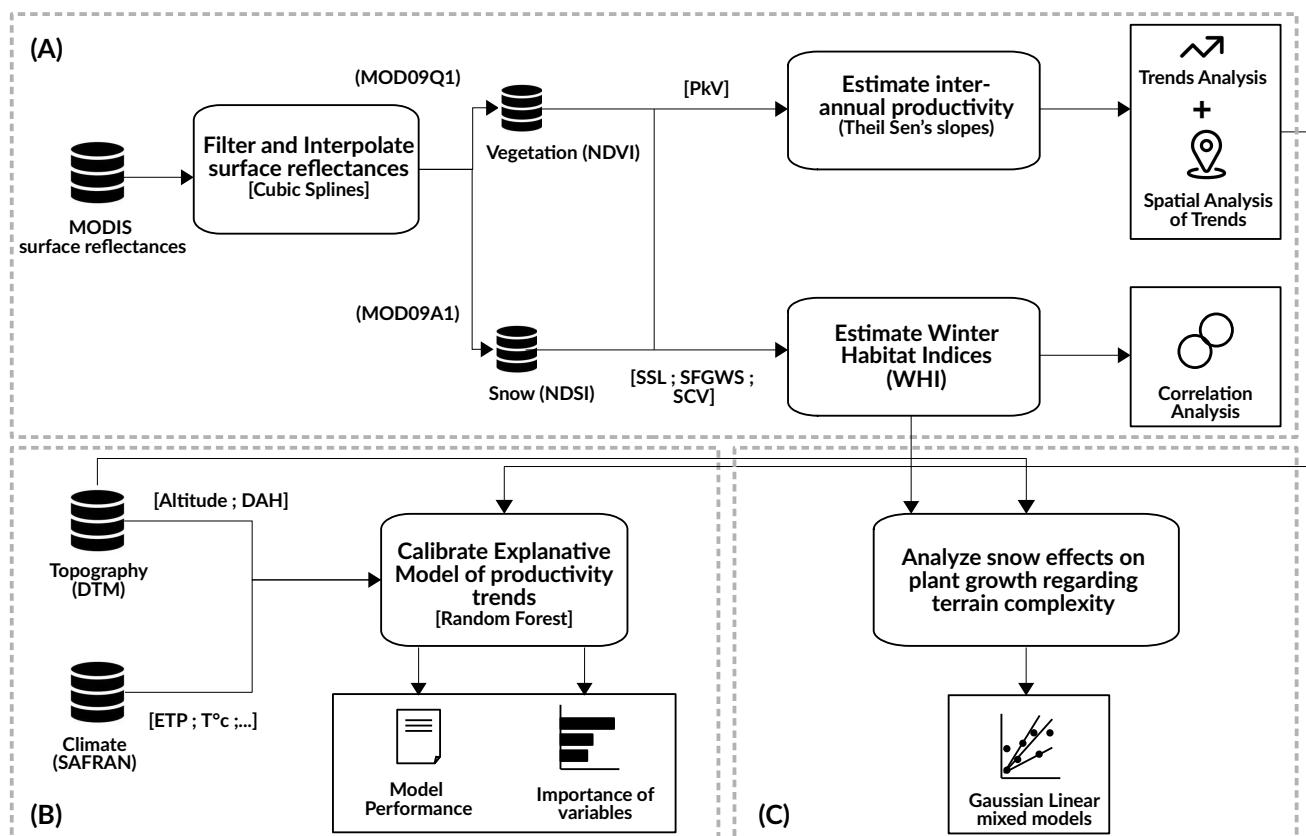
(A)

MODIS surface reflectances

Filter and Interpolate surface reflectances
[Cubic Splines]

(MOD09Q1)

Vegetation (NDVI)

(MOD09A1)

Snow (NDSI)

[PkV]

Estimate inter-annual productivity
(Theil Sen's slopes)

Trends Analysis
+
Spatial Analysis of Trends

[SSL ; SFGWS ; SCV]

Estimate Winter Habitat Indices
(WHI)

Correlation Analysis

Topography
(DTM)

[Altitude ; DAH]

Climate
(SAFRAN)

[ETP ; T°c ;...]

Calibrate Explanative Model of productivity trends
[Random Forest]

Model Performance

Importance of variables

(B)

Analyze snow effects on plant growth regarding terrain complexity

Gaussian Linear mixed models

(C)